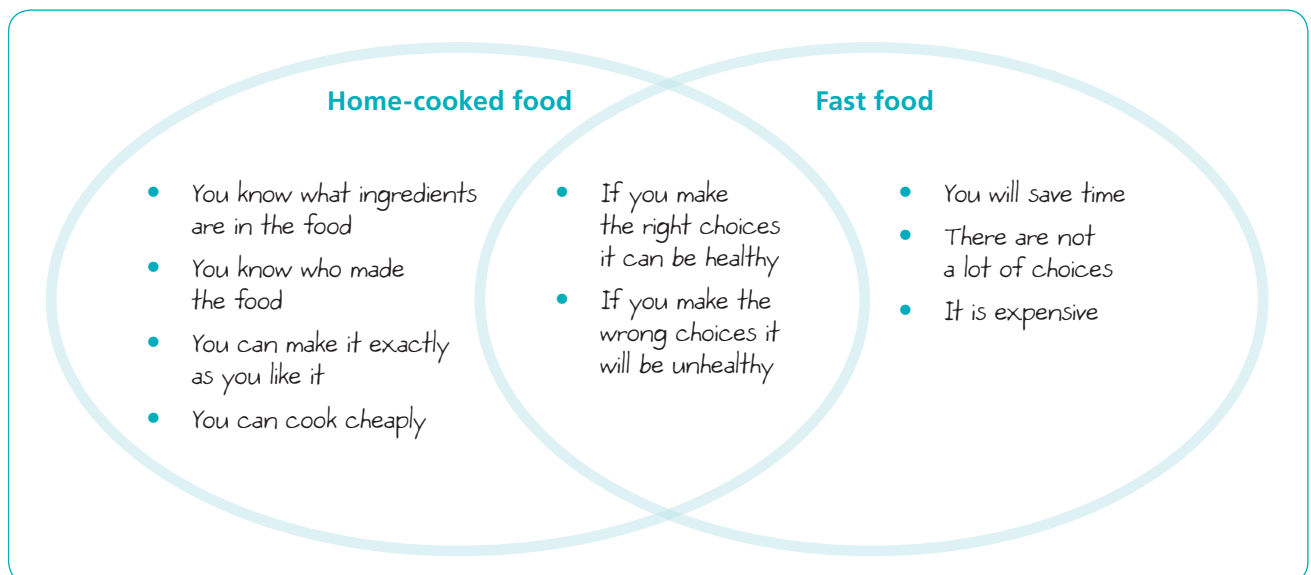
Home-cooked food

Fast food

- You know what ingredients are in the food
- You know who made the food
- You can make it exactly as you like it
- You can cook cheaply

- If you make the right choices it can be healthy
- If you make the wrong choices it will be unhealthy

- You will save time
- There are not a lot of choices
- It is expensive